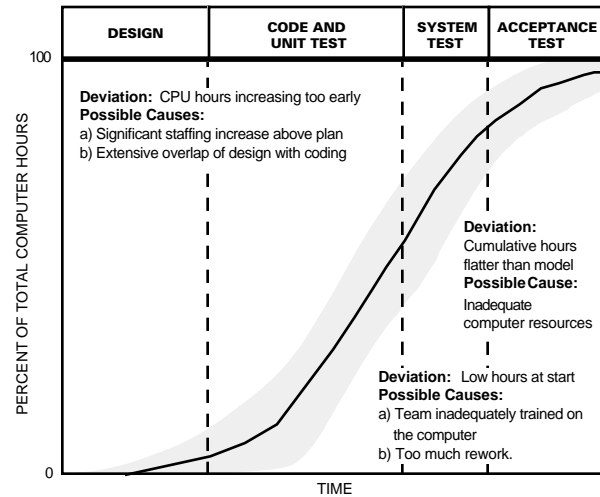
| DESIGN | CODE AND UNIT TEST | SYSTEM TEST | ACCEPTANCE TEST |
|---|---|---|---|

100

**Deviation:** CPU hours increasing too early
**Possible Causes:**
a) Significant staffing increase above plan
b) Extensive overlap of design with coding

**Deviation:**
Cumulative hours flatter than model
**Possible Cause:**
Inadequate computer resources

**Deviation:** Low hours at start
**Possible Causes:**
a) Team inadequately trained on the computer
b) Too much rework.

PERCENT OF TOTAL COMPUTER HOURS

0

TIME